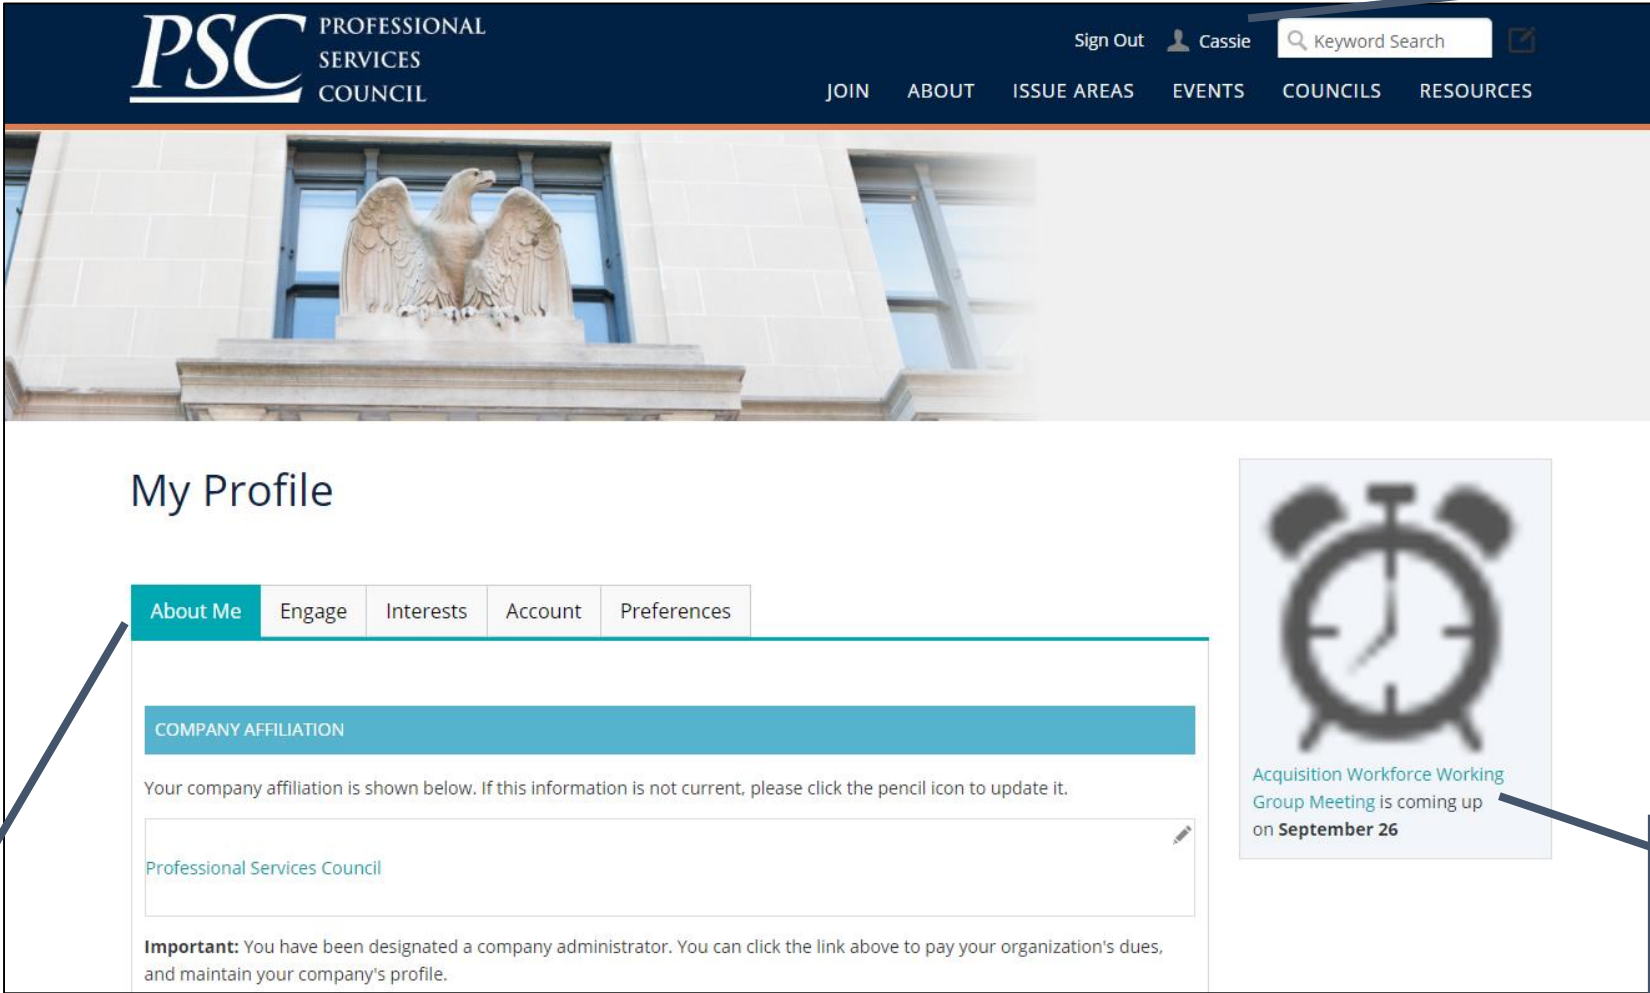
PSC PROFESSIONAL SERVICES COUNCIL

Sign Out Cassie Keyword Search

JOIN ABOUT ISSUE AREAS EVENTS COUNCILS RESOURCES

My Profile

About Me | Engage | Interests | Account | Preferences

COMPANY AFFILIATION

Your company affiliation is shown below. If this information is not current, please click the pencil icon to update it.

Professional Services Council

**Important:** You have been designated a company administrator. You can click the link above to pay your organization's dues, and maintain your company's profile.

Acquisition Workforce Working Group Meeting is coming up on **September 26**